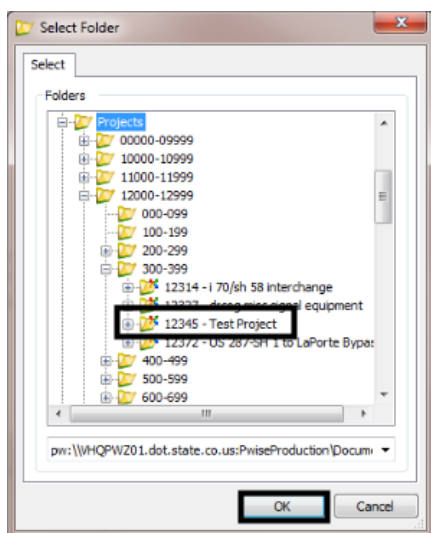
Select Folder

Select

Folders

Projects
00000-09999
10000-10999
11000-11999
12000-12999
000-099
100-199
200-299
300-399
12314 - i 70/sh 58 interchange
12327 - drcog misc signal equipment
12345 - Test Project
12372 - US 287-SH 1 to LaPorte Bypas
400-499
500-599
600-699

pw:\\VHQPWZ01.dot.state.co.us:PwiseProduction\Docum

OK
Cancel